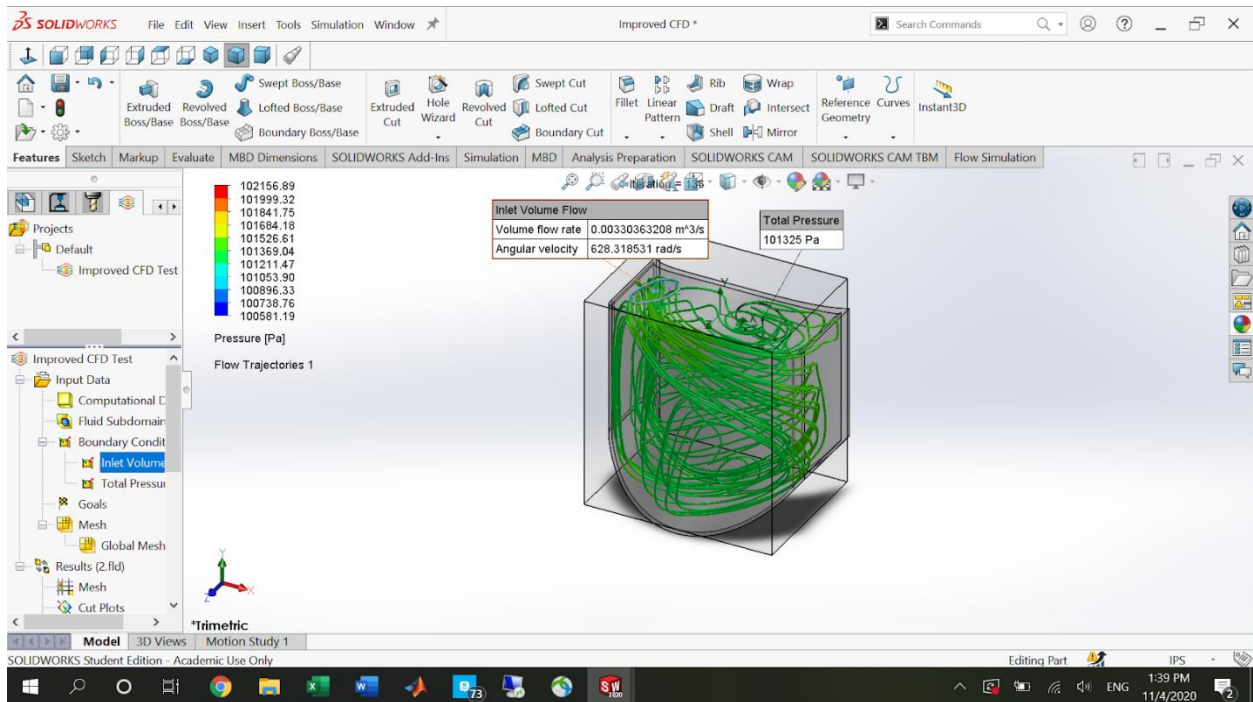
SOLIDWORKS File Edit View Insert Tools Simulation Window

Improved CFD *

Search Commands

Extruded Boss/Base Revolved Boss/Base Swept Boss/Base Lofted Boss/Base Boundary Boss/Base Extruded Cut Hole Wizard Revolved Cut Swept Cut Lofted Cut Boundary Cut Fillet Linear Pattern Rib Draft Shell Wrap Intersect Mirror Reference Geometry Curves Instant3D

Features Sketch Markup Evaluate MBD Dimensions SOLIDWORKS Add-Ins Simulation MBD Analysis Preparation SOLIDWORKS CAM SOLIDWORKS CAM TBM Flow Simulation

Projects
Default
Improved CFD Test

Improved CFD Test
Input Data
Computational D
Fluid Subdomain
Boundary Condit
Inlet Volume
Total Pressur
Goals
Mesh
Global Mesh
Results (2.fld)
Mesh
Cut Plots

102156.89
101999.32
101841.75
101684.18
101526.61
101369.04
101211.47
101053.90
100896.33
100738.76
100581.19
Pressure [Pa]

Flow Trajectories 1

Iteration = 135

| Inlet Volume Flow | |
|---|---|
| Volume flow rate | 0.00330363208 m^3/s |
| Angular velocity | 628.318531 rad/s |

| Total Pressure |
|---|
| 101325 Pa |

*Trimetric

Model 3D Views Motion Study 1

SOLIDWORKS Student Edition - Academic Use Only

Editing Part IPS

ENG 1:39 PM 11/4/2020